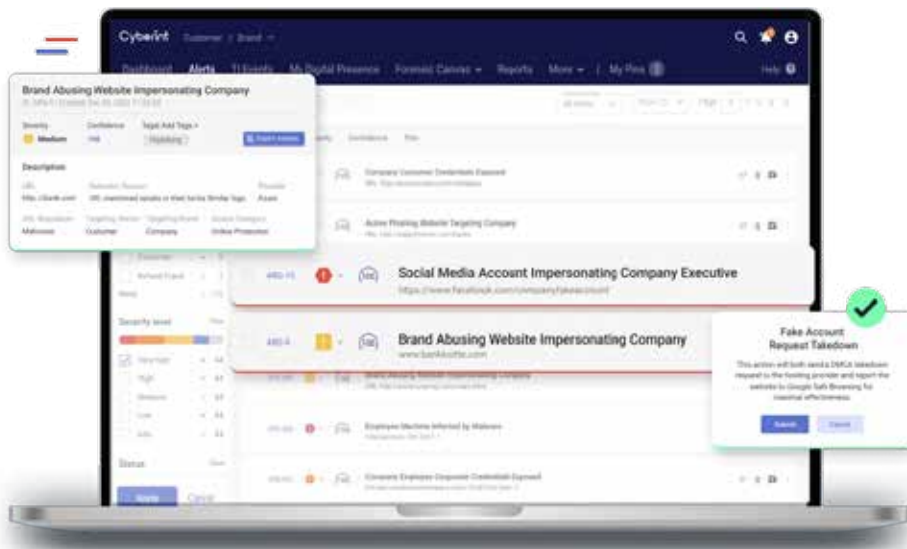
Cyberint Customer / Brand

Dashboard Alerts TI Events My Digital Presence Forensic Canvas Reports More | My Pins

Help

Brand Abusing Website Impersonating Company

Severity
Medium

Confidence

Description

Social Media Account Impersonating Company Executive
https://www.facebook.com/companyfakeaccount

Brand Abusing Website Impersonating Company

Company Customer Credentials Exposed

Active Phishing Website Targeting Company

Employee Machine Infected by Malware

Company Employee Corporate Credentials Exposed

Severity level

Status

Fake Account Request Takedown

This action will both send a DMCA takedown request to the hosting provider and report the website to Google Safe Browsing for maximal effectiveness.

Submit Cancel